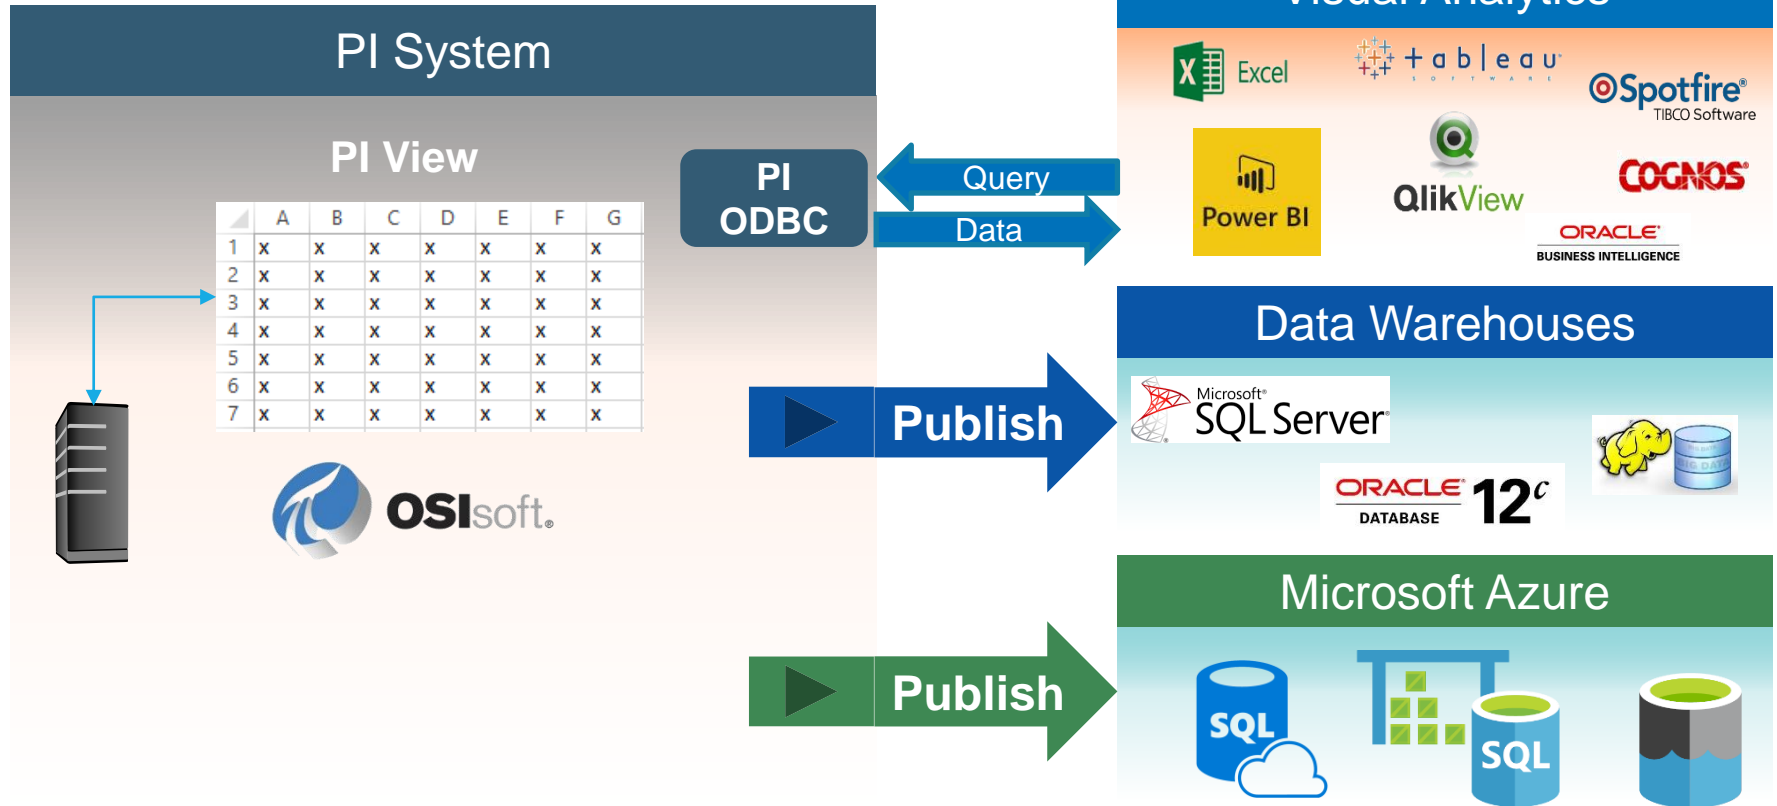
PI System

PI View

| | A | B | C | D | E | F | G |
|---|---|---|---|---|---|---|---|
| 1 | x | x | x | x | x | x | x |
| 2 | x | x | x | x | x | x | x |
| 3 | x | x | x | x | x | x | x |
| 4 | x | x | x | x | x | x | x |
| 5 | x | x | x | x | x | x | x |
| 6 | x | x | x | x | x | x | x |
| 7 | x | x | x | x | x | x | x |

OSIsoft.

PI ODBC

Query

Data

Publish

Publish

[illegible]

Excel

tableau SOFTWARE

Spotfire TIBCO Software

Power BI

QlikView

COGNOS

ORACLE BUSINESS INTELLIGENCE

Data Warehouses

Microsoft SQL Server

ORACLE DATABASE 12c

Microsoft Azure

SQL

SQL